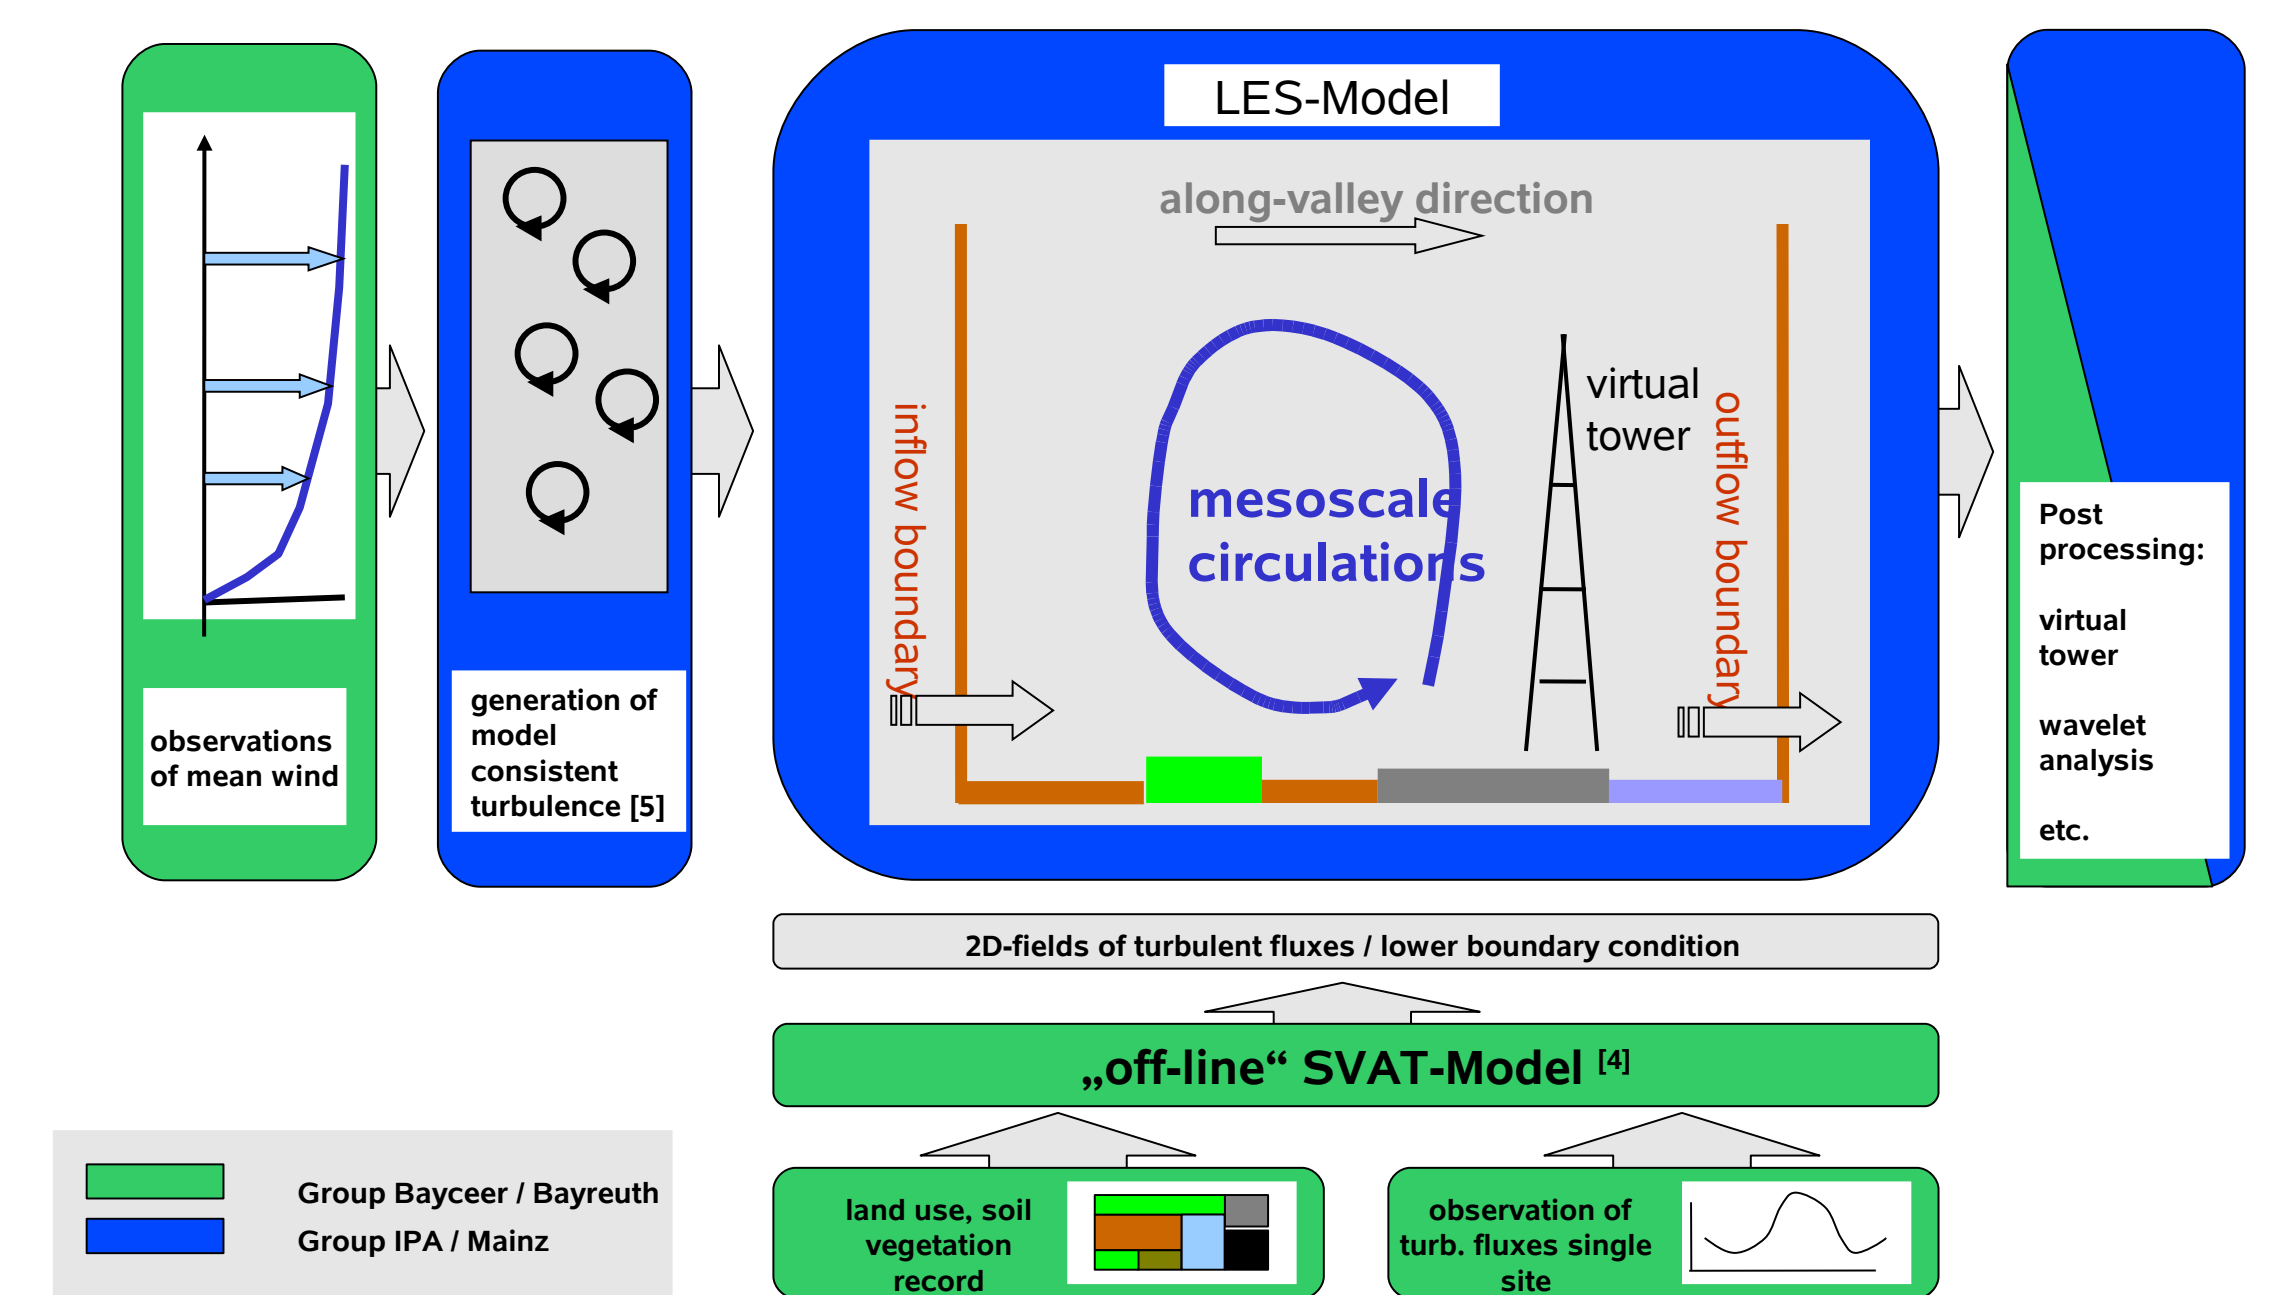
observations of mean wind

generation of model consistent turbulence [5]

LES-Model

along-valley direction

inflow boundary

mesoscale circulations

virtual tower

outflow boundary

Post processing:

virtual tower

wavelet analysis

etc.

2D-fields of turbulent fluxes / lower boundary condition

„off-line“ SVAT-Model $^{[4]}$

Group Bayceer / Bayreuth
Group IPA / Mainz

land use, soil vegetation record

observation of turb. fluxes single site